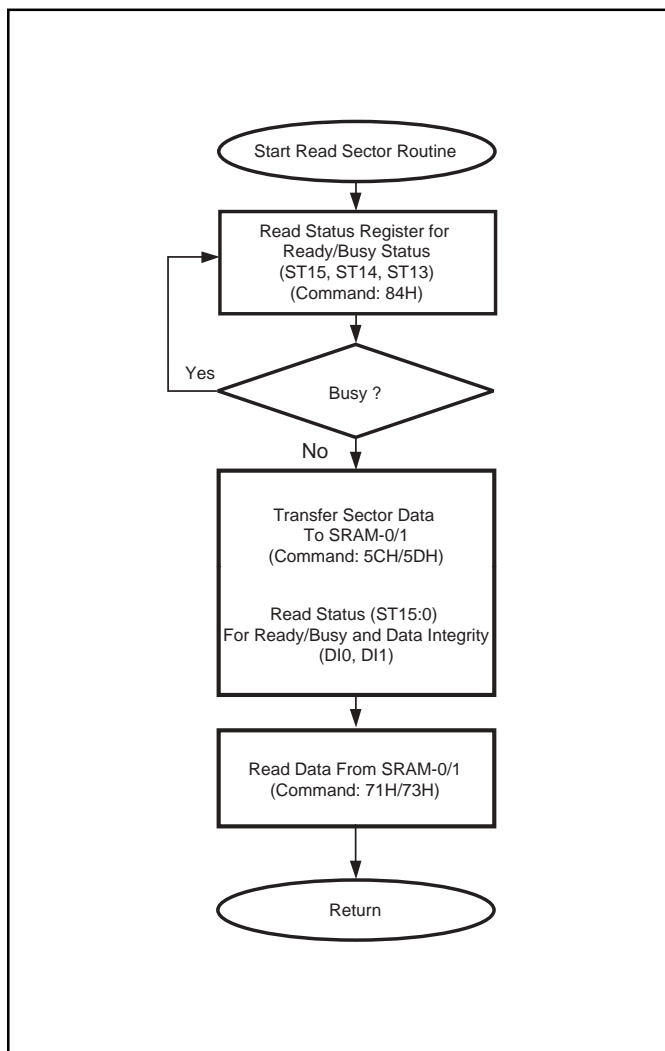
Start Read Sector Routine

Read Status Register for Ready/Busy Status (ST15, ST14, ST13) (Command: 84H)

Yes

Busy ?

No

Transfer Sector Data To SRAM-0/1 (Command: 5CH/5DH)

Read Status (ST15:0) For Ready/Busy and Data Integrity (DI0, DI1)

Read Data From SRAM-0/1 (Command: 71H/73H)

Return